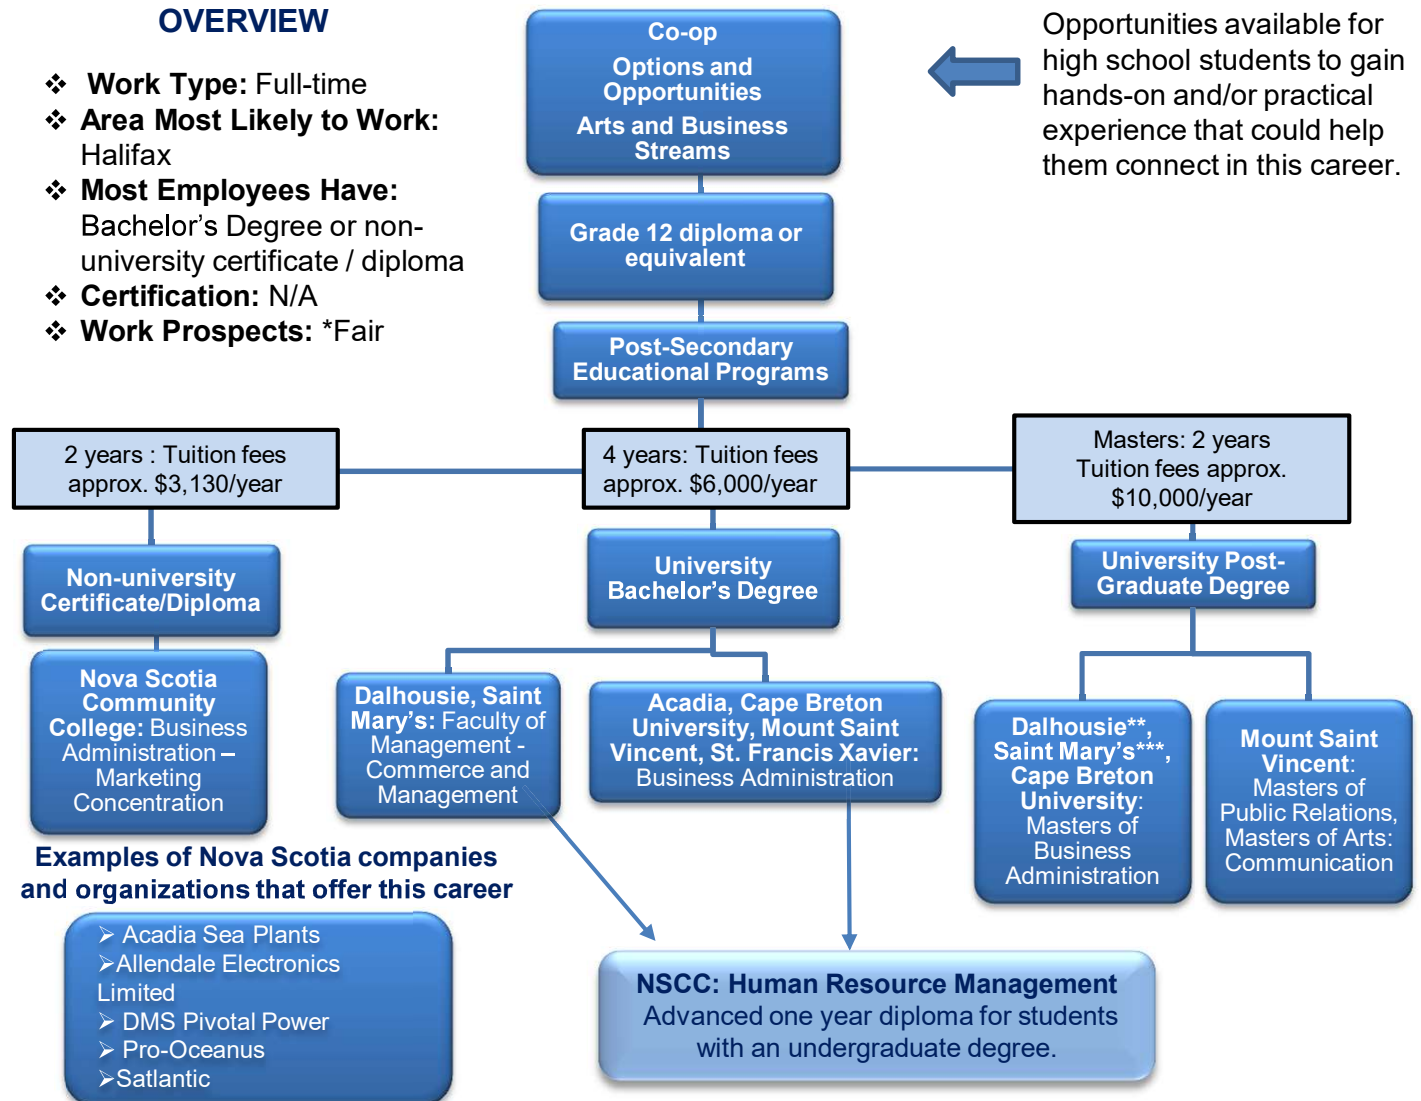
OVERVIEW

❖ Work Type: Full-time
❖ Area Most Likely to Work: Halifax
❖ Most Employees Have: Bachelor's Degree or non-university certificate / diploma
❖ Certification: N/A
❖ Work Prospects: *Fair

Co-op
Options and Opportunities
Arts and Business Streams

Opportunities available for high school students to gain hands-on and/or practical experience that could help them connect in this career.

Grade 12 diploma or equivalent

Post-Secondary Educational Programs

2 years : Tuition fees approx. $3,130/year

4 years: Tuition fees approx. $6,000/year

Masters: 2 years Tuition fees approx. $10,000/year

Non-university Certificate/Diploma

University Bachelor's Degree

University Post-Graduate Degree

Nova Scotia Community College: Business Administration – Marketing Concentration

Dalhousie, Saint Mary's: Faculty of Management - Commerce and Management

Acadia, Cape Breton University, Mount Saint Vincent, St. Francis Xavier: Business Administration

Dalhousie**, Saint Mary's***, Cape Breton University: Masters of Business Administration

Mount Saint Vincent: Masters of Public Relations, Masters of Arts: Communication

Examples of Nova Scotia companies and organizations that offer this career

➢ Acadia Sea Plants
➢ Allendale Electronics Limited
➢ DMS Pivotal Power
➢ Pro-Oceanus
➢ Satlantic

NSCC: Human Resource Management
Advanced one year diploma for students with an undergraduate degree.